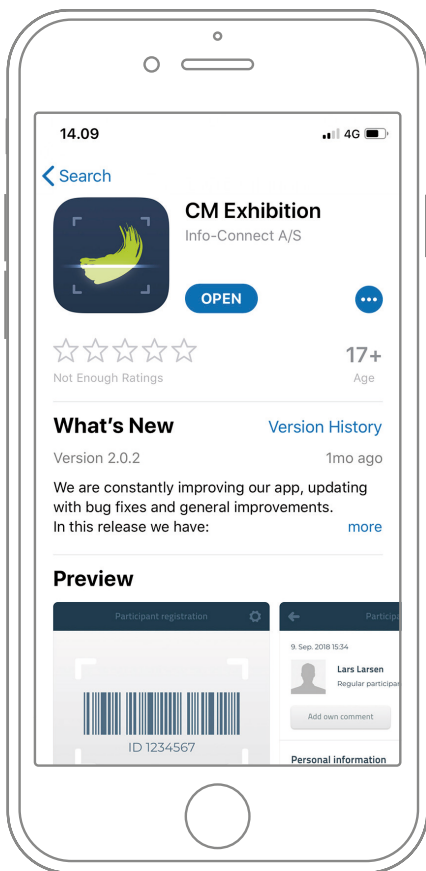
14.09

4G

Search

CM Exhibition

Info-Connect A/S

OPEN

Not Enough Ratings

17+

Age

What's New

Version History

Version 2.0.2

1mo ago

We are constantly improving our app, updating with bug fixes and general improvements. In this release we have:

more

Preview

Participant registration

ID 1234567

Particip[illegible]

9. Sep. 2018 15:34

Lars Larsen

Regular participa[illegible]

Add own comment

Personal information